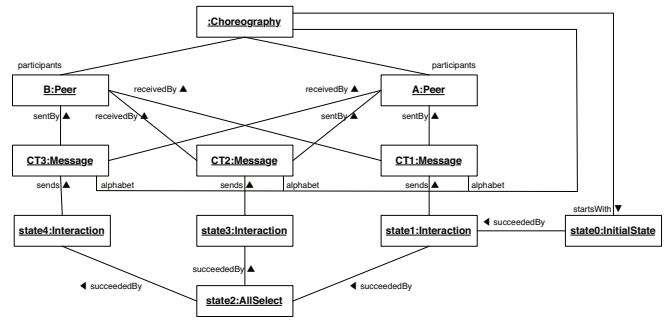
:Choreography

participants

participants

B:Peer

receivedBy ▲

receivedBy ▲

A:Peer

sentBy ▲

receivedBy ▲

sentBy ▲

sentBy ▲

CT3:Message

CT2:Message

CT1:Message

sends ▲

alphabet

sends ▲

alphabet

sends ▲

alphabet

startsWith ▼

state4:Interaction

state3:Interaction

state1:Interaction

◀ succeededBy

state0:InitialState

succeededBy ▲

◀ succeededBy

◀ succeededBy

state2:AllSelect